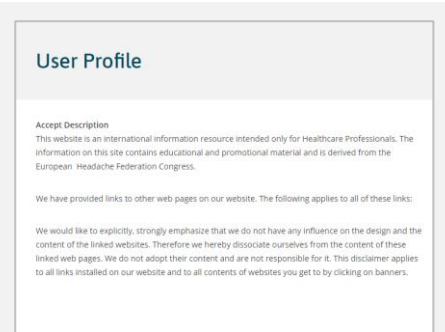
User Profile

Accept Description
This website is an international information resource intended only for Healthcare Professionals. The information on this site contains educational and promotional material and is derived from the European Headache Federation Congress.

We have provided links to other web pages on our website. The following applies to all of these links:

We would like to explicitly, strongly emphasize that we do not have any influence on the design and the content of the linked websites. Therefore we hereby dissociate ourselves from the content of these linked web pages. We do not adopt their content and are not responsible for it. This disclaimer applies to all links installed on our website and to all contents of websites you get to by clicking on banners.